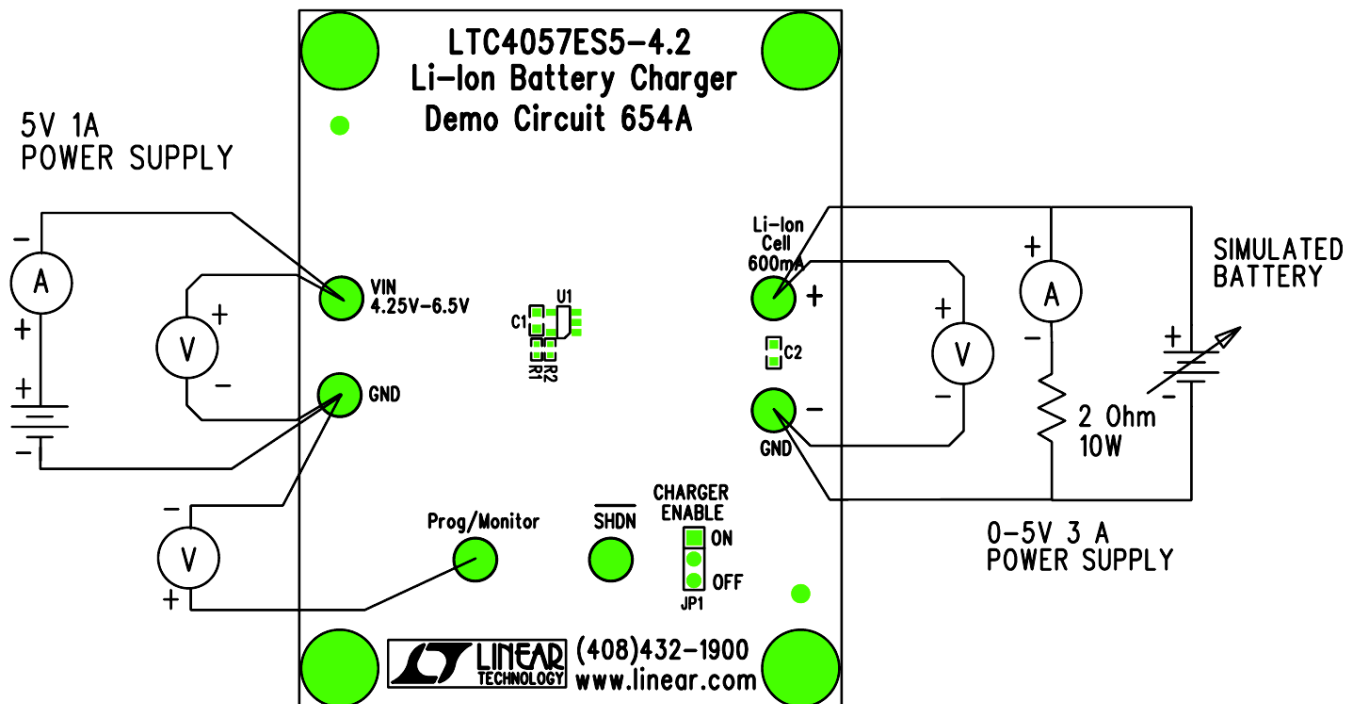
LTC4057ES5-4.2
Li-Ion Battery Charger
Demo Circuit 654A

5V 1A
POWER SUPPLY

−
A
+
+
−
V
+
−

VIN
4.25V-6.5V

GND

C1
U1
R1
R2

−
V
+

Prog/Monitor

$\overline{SHDN}$

CHARGER
ENABLE
ON
OFF
JP1

Li-Ion
Cell
600mA
+
C2
−
GND

+
V
−

+
A
−
2 Ohm
10W

SIMULATED
BATTERY
+
−

0-5V 3 A
POWER SUPPLY

LINEAR
TECHNOLOGY
(408)432-1900
www.linear.com